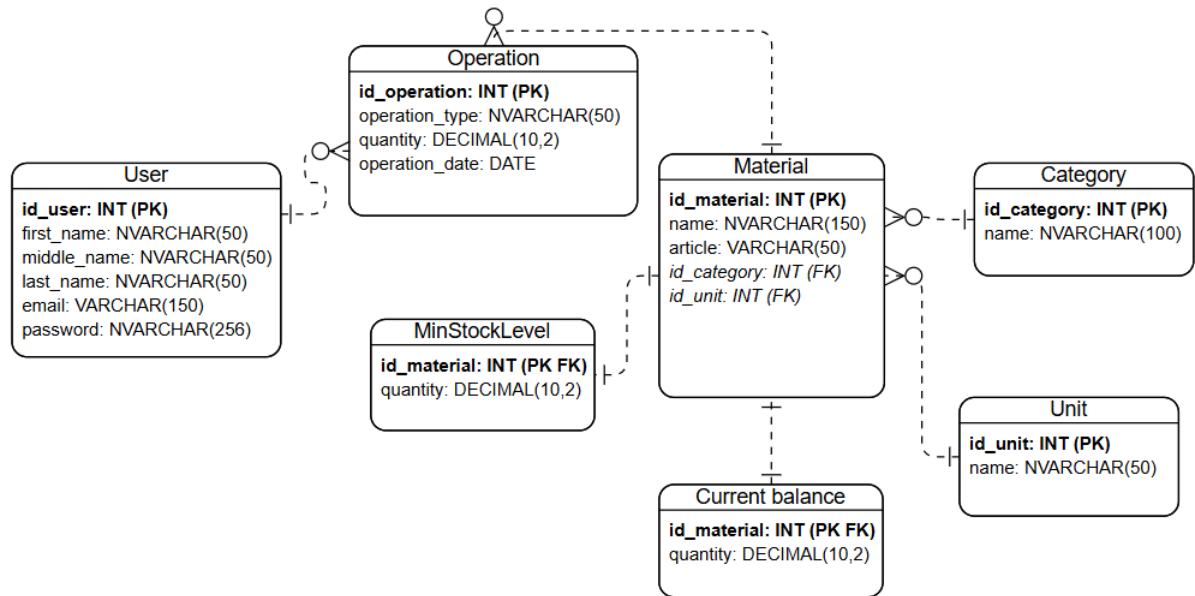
Operation
id_operation: INT (PK)
operation_type: NVARCHAR(50)
quantity: DECIMAL(10,2)
operation_date: DATE

User
id_user: INT (PK)
first_name: NVARCHAR(50)
middle_name: NVARCHAR(50)
last_name: NVARCHAR(50)
email: VARCHAR(150)
password: NVARCHAR(256)

Material
id_material: INT (PK)
name: NVARCHAR(150)
article: VARCHAR(50)
id_category: INT (FK)
id_unit: INT (FK)

Category
id_category: INT (PK)
name: NVARCHAR(100)

MinStockLevel
id_material: INT (PK FK)
quantity: DECIMAL(10,2)

Unit
id_unit: INT (PK)
name: NVARCHAR(50)

Current balance
id_material: INT (PK FK)
quantity: DECIMAL(10,2)